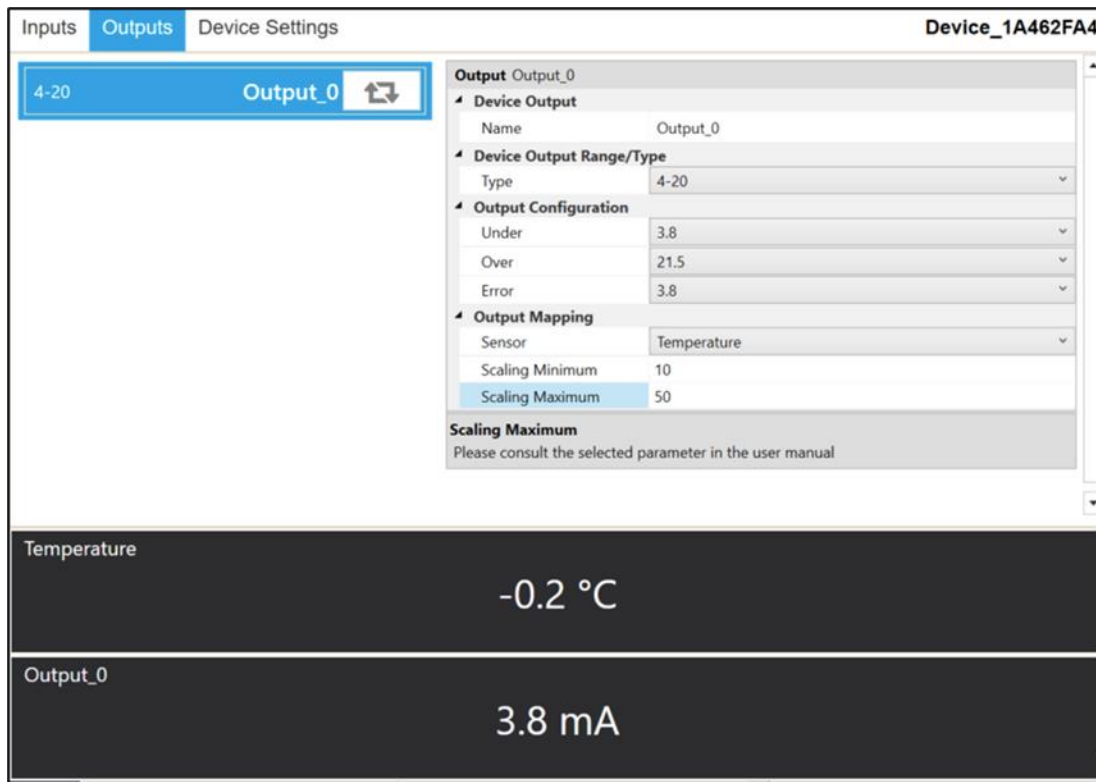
Inputs Outputs Device Settings

Device_1A462FA4

4-20 Output_0

| Output Output_0 | |
|---|---|
| Device Output | |
| Name | Output_0 |
| Device Output Range/Type | |
| Type | 4-20 |
| Output Configuration | |
| Under | 3.8 |
| Over | 21.5 |
| Error | 3.8 |
| Output Mapping | |
| Sensor | Temperature |
| Scaling Minimum | 10 |
| Scaling Maximum | 50 |

Scaling Maximum
Please consult the selected parameter in the user manual

Temperature
-0.2 °C

Output_0
3.8 mA